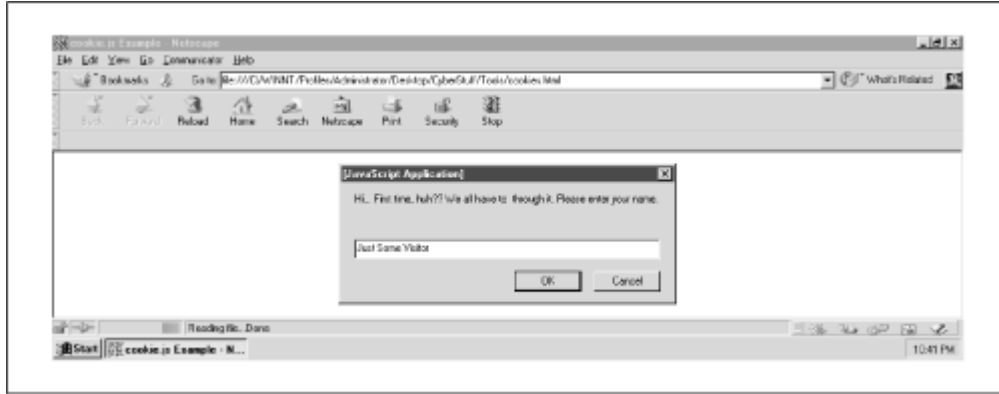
cookie.js Example - Netscape
File Edit View Go Communicator Help
Bookmarks Go to: file:///C|/WINNT/Profiles/Administrator/Desktop/CyberStuff/Tools/cookies.html
What's Related
Back Forward Reload Home Search Netscape Print Security Stop

[JavaScript Application]
Hi... First time, huh?! We all have to through it. Please enter your name.
Just Some Visitor
OK Cancel

Reading file... Done
Start cookie.js Example - N...
10:41 PM